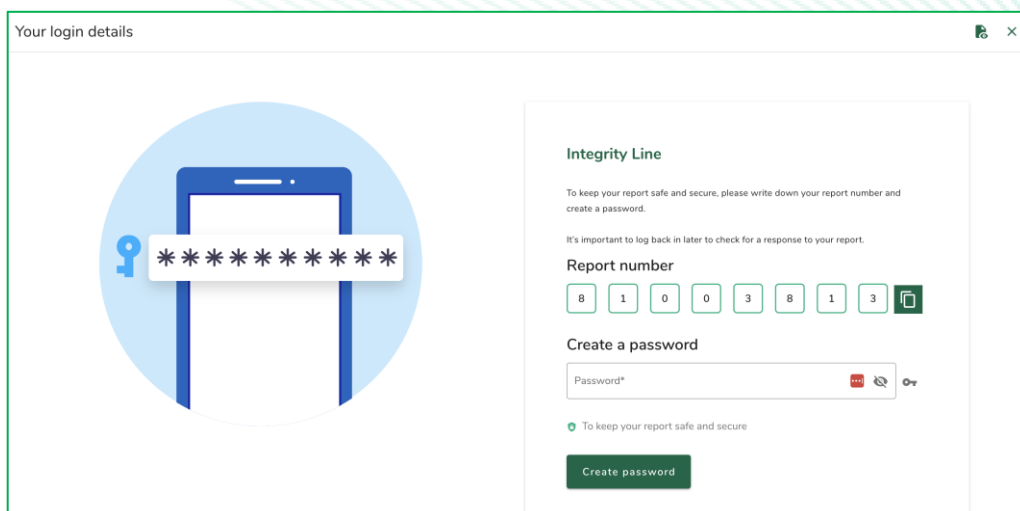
Your login details

**********

Integrity Line

To keep your report safe and secure, please write down your report number and create a password.

It's important to log back in later to check for a response to your report.

Report number

| 8 | 1 | 0 | 0 | 3 | 8 | 1 | 3 |
|---|---|---|---|---|---|---|---|

Create a password

Password*

To keep your report safe and secure

Create password